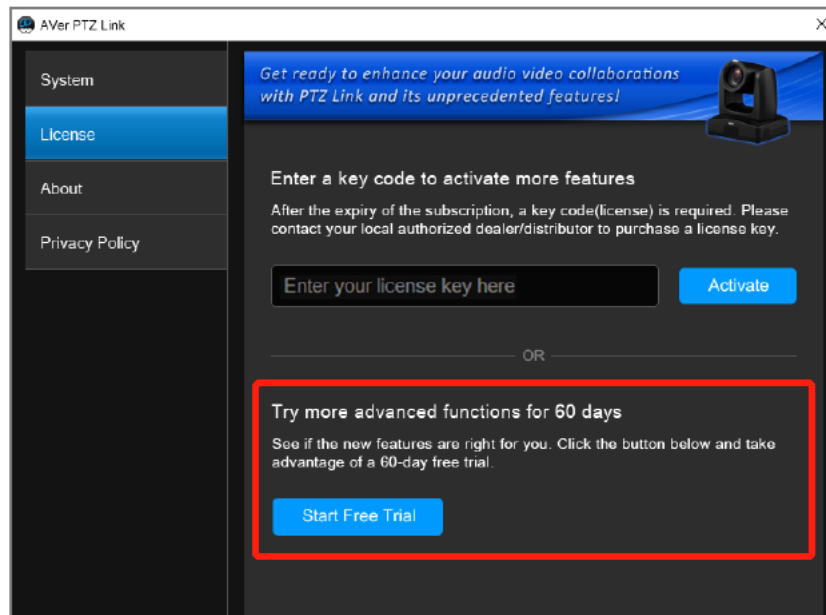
AVer PTZ Link

×

System

License

About

Privacy Policy

Get ready to enhance your audio video collaborations with PTZ Link and its unprecedented features!

Enter a key code to activate more features

After the expiry of the subscription, a key code(license) is required. Please contact your local authorized dealer/distributor to purchase a license key.

Enter your license key here

Activate

OR

Try more advanced functions for 60 days

See if the new features are right for you. Click the button below and take advantage of a 60-day free trial.

Start Free Trial